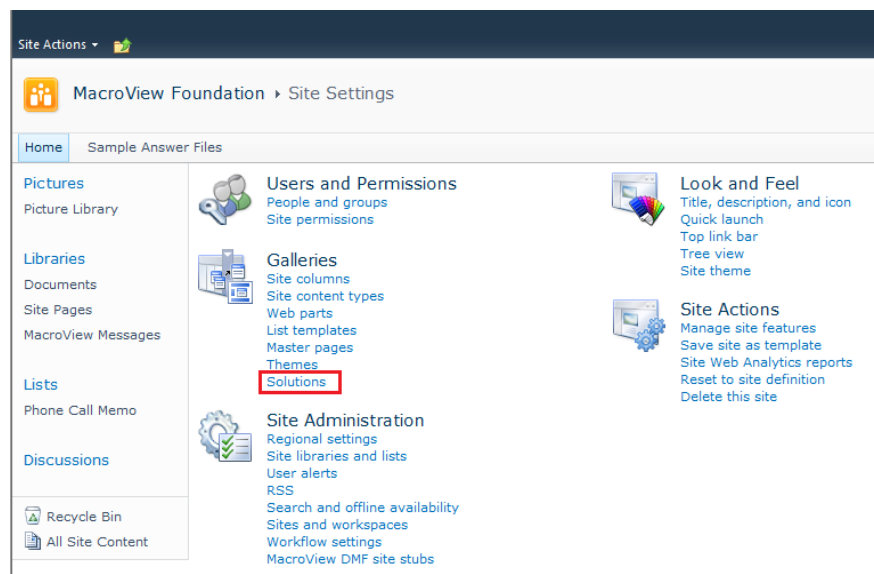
Site Actions ▾

MacroView Foundation ▸ Site Settings

Home | Sample Answer Files

Pictures
Picture Library

Libraries
Documents
Site Pages
MacroView Messages

Lists
Phone Call Memo

Discussions

Recycle Bin
All Site Content

Users and Permissions
People and groups
Site permissions

Galleries
Site columns
Site content types
Web parts
List templates
Master pages
Themes
Solutions

Site Administration
Regional settings
Site libraries and lists
User alerts
RSS
Search and offline availability
Sites and workspaces
Workflow settings
MacroView DMF site stubs

Look and Feel
Title, description, and icon
Quick launch
Top link bar
Tree view
Site theme

Site Actions
Manage site features
Save site as template
Site Web Analytics reports
Reset to site definition
Delete this site